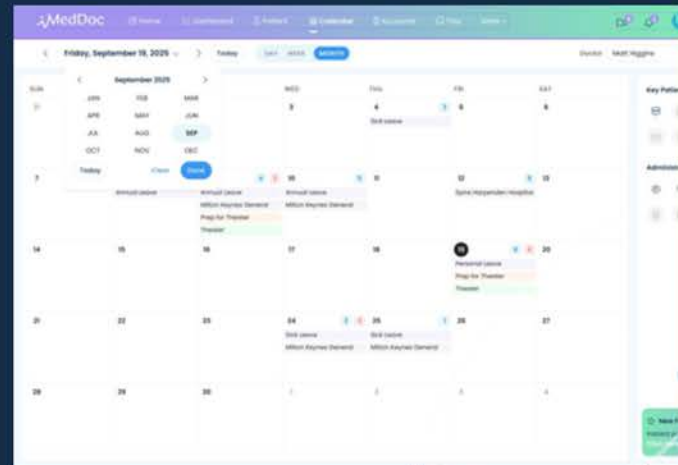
MedDoc Home Dashboard Patient Calendar Accounts Files More

Friday, September 19, 2025 Today DAY WEEK MONTH Doctor Matt Higgins

September 2025
JAN FEB MAR
APR MAY JUN
JUL AUG SEP
OCT NOV DEC
Today Clear Done

SUN WED THU FRI SAT

3 4 Sick Leave 5 6

7 Annual Leave Annual Leave Milton Keynes General Prep for Theater Theater 10 Annual Leave Milton Keynes General 11 12 Spire Harpenden Hospital 13

14 15 16 17 18 19 Personal Leave Prep for Theater Theater 20

21 22 23 24 Sick Leave Milton Keynes General 25 Sick Leave Milton Keynes General 26 27

28 29 30 1 2 3 4

Key Patie

Administ

New